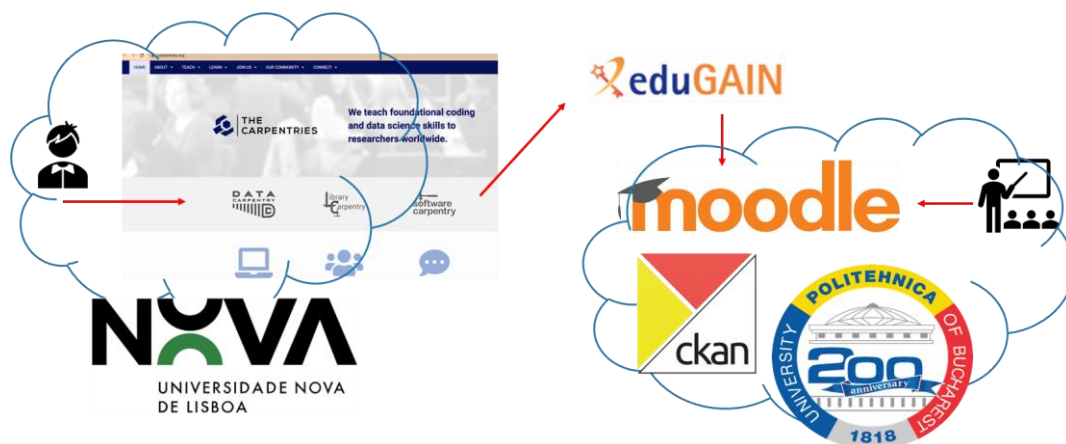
HOME ABOUT TEACH LEARN JOIN US OUR COMMUNITY CONNECT

THE CARPENTRIES

We teach foundational coding and data science skills to researchers worldwide.

DATA CARPENTRY

library carpentry

software carpentry

NOVA
UNIVERSIDADE NOVA DE LISBOA

eduGAIN

moodle

ckan

POLITEHNICA
UNIVERSITY OF BUCHAREST
200
anniversary
1818